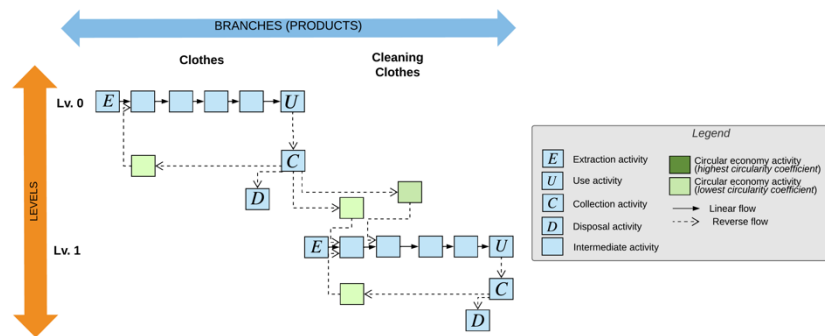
BRANCHES (PRODUCTS)

Clothes

Cleaning Clothes

LEVELS

Lv. 0

Lv. 1

E

U

C

D

E

U

C

D

Legend

E Extraction activity

U Use activity

C Collection activity

D Disposal activity

Intermediate activity

Circular economy activity (highest circularity coefficient)

Circular economy activity (lowest circularity coefficient)

Linear flow

Reverse flow